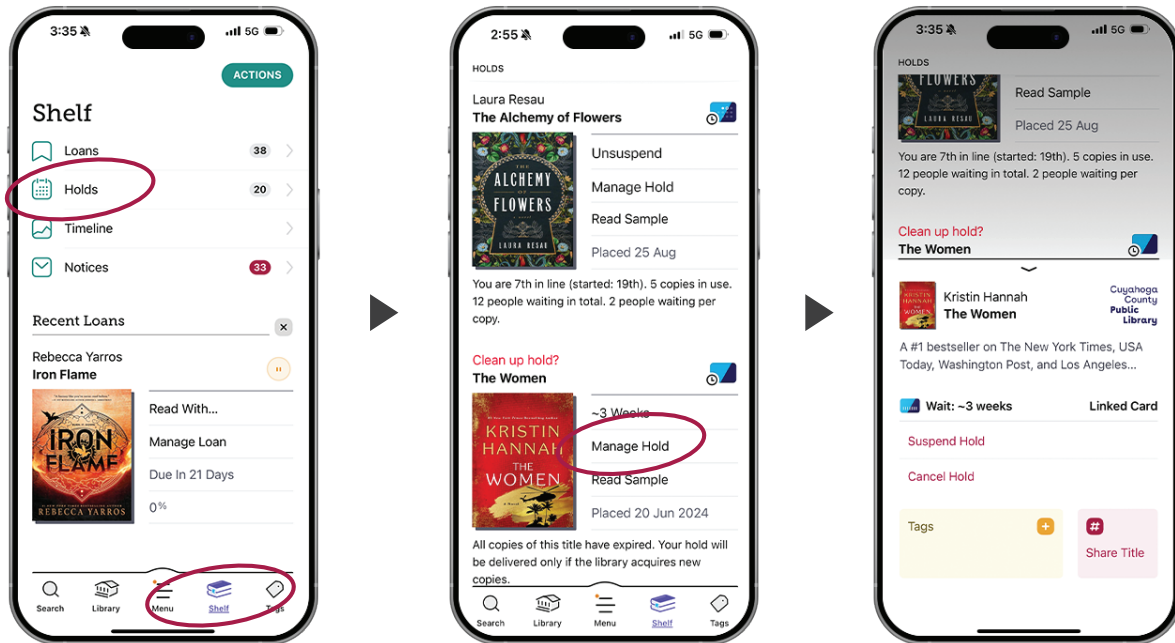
3:35 5G

ACTIONS

Shelf

Loans 38

Holds 20

Timeline

Notices 33

Recent Loans

Rebecca Yarros
Iron Flame

IRON FLAME
REBECCA YARROS

Read With...

Manage Loan

Due In 21 Days

0%

Search Library Menu Shelf Tags

2:55 5G

HOLDS

Laura Resau
The Alchemy of Flowers

THE ALCHEMY OF FLOWERS
LAURA RESAU

Unsuspend

Manage Hold

Read Sample

Placed 25 Aug

You are 7th in line (started: 19th). 5 copies in use. 12 people waiting in total. 2 people waiting per copy.

Clean up hold?
The Women

KRISTIN HANNAH
THE WOMEN

~3 Weeks

Manage Hold

Read Sample

Placed 20 Jun 2024

All copies of this title have expired. Your hold will be delivered only if the library acquires new copies.

Search Library Menu Shelf Tags

3:35 5G

HOLDS

FLOWERS
LAURA RESAU

Read Sample

Placed 25 Aug

You are 7th in line (started: 19th). 5 copies in use. 12 people waiting in total. 2 people waiting per copy.

Clean up hold?
The Women

Kristin Hannah
The Women

Cuyahoga County Public Library

A #1 bestseller on The New York Times, USA Today, Washington Post, and Los Angeles...

Wait: ~3 weeks

Linked Card

Suspend Hold

Cancel Hold

Tags

Share Title